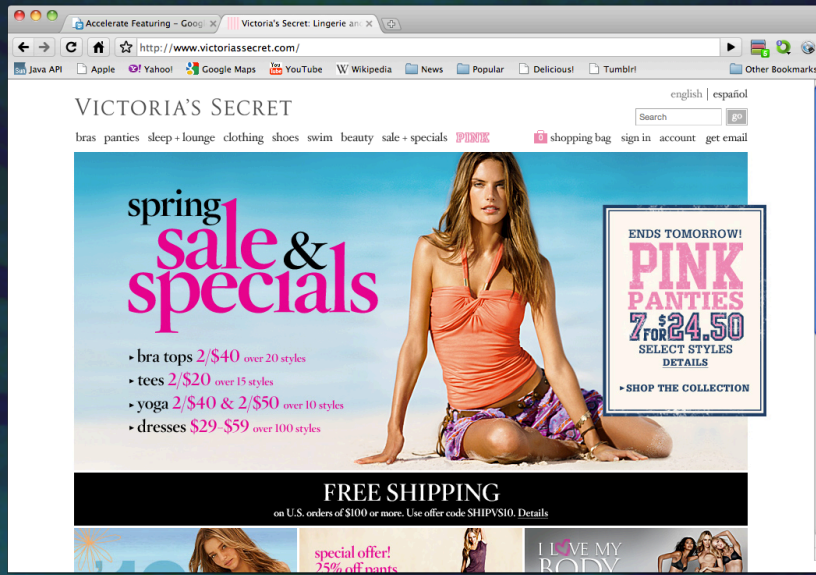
Accelerate Featuring – Googl ×
Victoria's Secret: Lingerie an ×

http://www.victoriassecret.com/

Java API Apple Yahoo! Google Maps YouTube Wikipedia News Popular Delicious! Tumblr! Other Bookmarks

VICTORIA'S SECRET

english | español

Search go

bras panties sleep + lounge clothing shoes swim beauty sale + specials PINK

0 shopping bag sign in account get email

spring sale & specials

▸ bra tops 2/$40 over 20 styles
▸ tees 2/$20 over 15 styles
▸ yoga 2/$40 & 2/$50 over 10 styles
▸ dresses $29–$59 over 100 styles

ENDS TOMORROW!
PINK PANTIES
7 FOR $24.50
SELECT STYLES
DETAILS
▸ SHOP THE COLLECTION

FREE SHIPPING
on U.S. orders of $100 or more. Use offer code SHIPVS10. Details

special offer!
25% off pants

I LOVE MY BODY